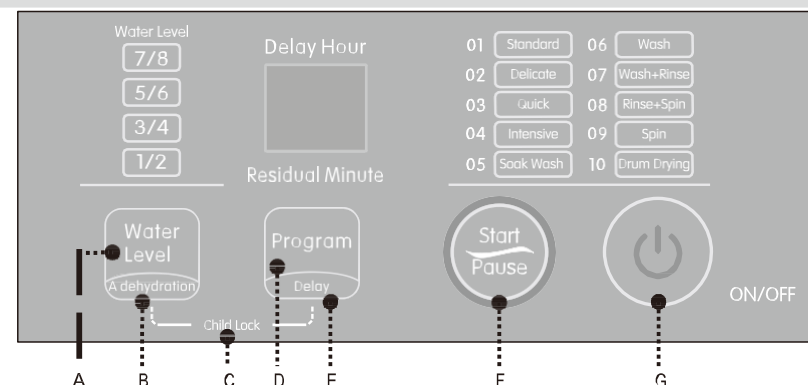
Water Level
7/8
5/6
3/4
1/2

Delay Hour

Residual Minute

| | | | |
|---|---|---|---|
| 01 | Standard | 06 | Wash |
| 02 | Delicate | 07 | Wash+Rinse |
| 03 | Quick | 08 | Rinse+Spin |
| 04 | Intensive | 09 | Spin |
| 05 | Soak Wash | 10 | Drum Drying |

Water Level
A dehydration

Program
Delay

Child Lock

Start
Pause

ON/OFF

A B C D E F G